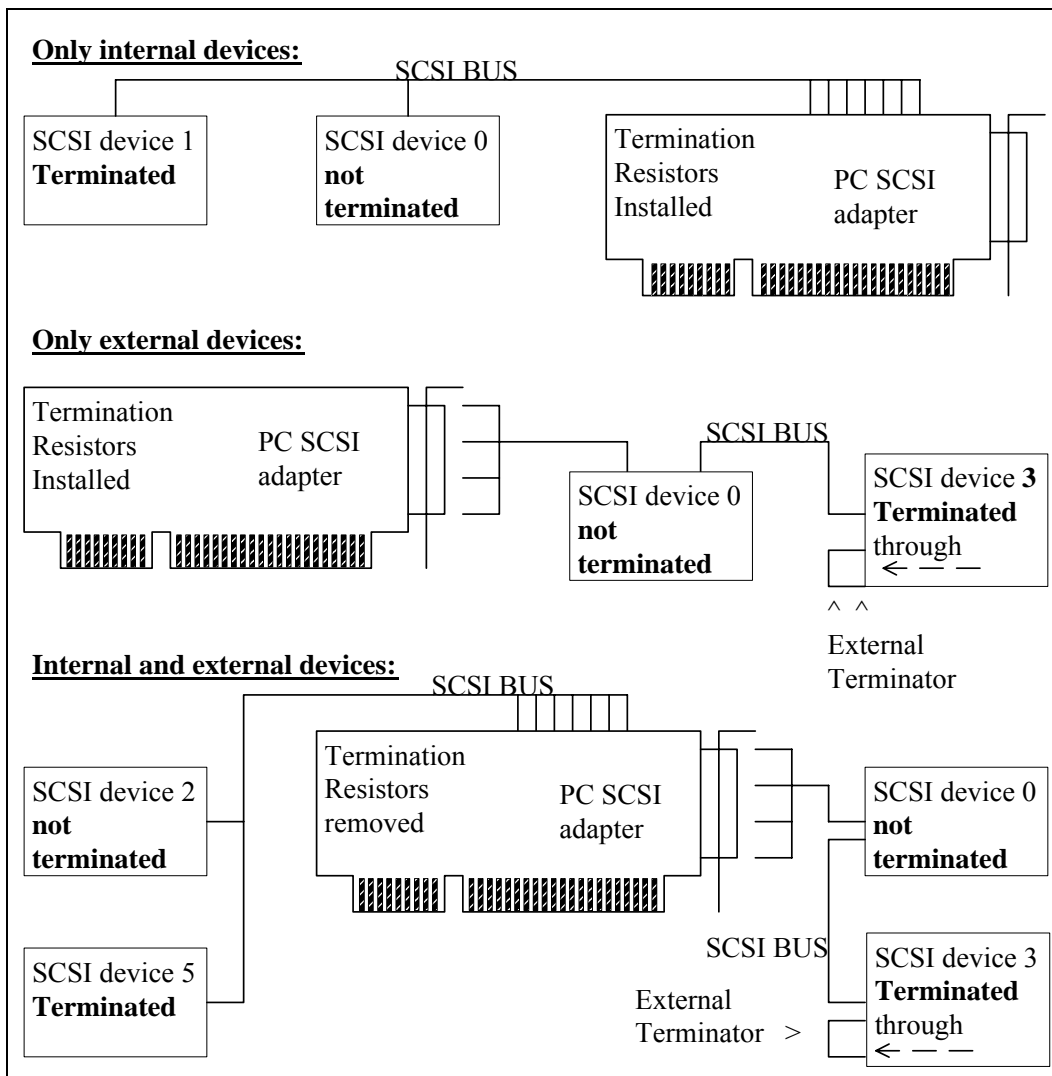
Only internal devices:

SCSI BUS

SCSI device 1
**Terminated**

SCSI device 0
**not terminated**

Termination Resistors Installed

PC SCSI adapter

Only external devices:

Termination Resistors Installed

PC SCSI adapter

SCSI BUS

SCSI device 0
**not terminated**

SCSI device **3**
**Terminated** through
← — —

^ ^
External Terminator

Internal and external devices:

SCSI BUS

SCSI device 2
**not terminated**

SCSI device 5
**Terminated**

Termination Resistors removed

PC SCSI adapter

SCSI device 0
**not terminated**

SCSI BUS

SCSI device 3
**Terminated** through
← — —

External Terminator >